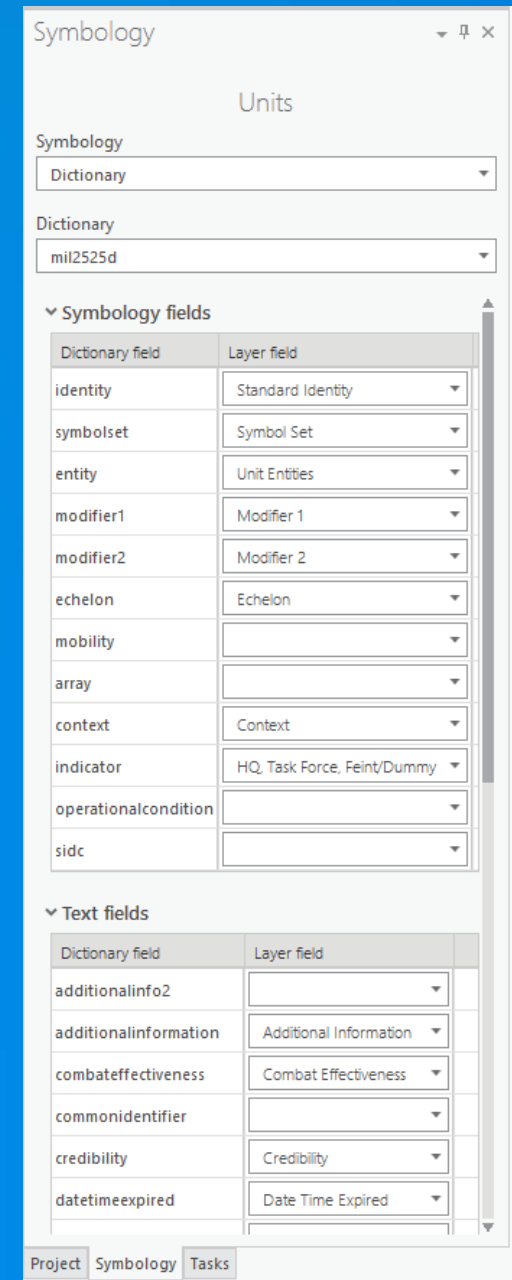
Symbology

Units

Symbology
Dictionary

Dictionary
mil2525d

Symbology fields

| Dictionary field | Layer field |
|---|---|
| identity | Standard Identity |
| symbolset | Symbol Set |
| entity | Unit Entities |
| modifier1 | Modifier 1 |
| modifier2 | Modifier 2 |
| echelon | Echelon |
| mobility | |
| array | |
| context | Context |
| indicator | HQ, Task Force, Feint/Dummy |
| operationalcondition | |
| sidc | |

Text fields

| Dictionary field | Layer field |
|---|---|
| additionalinfo2 | |
| additionalinformation | Additional Information |
| combateffectiveness | Combat Effectiveness |
| commonidentifier | |
| credibility | Credibility |
| datetimeexpired | Date Time Expired |

Project Symbology Tasks